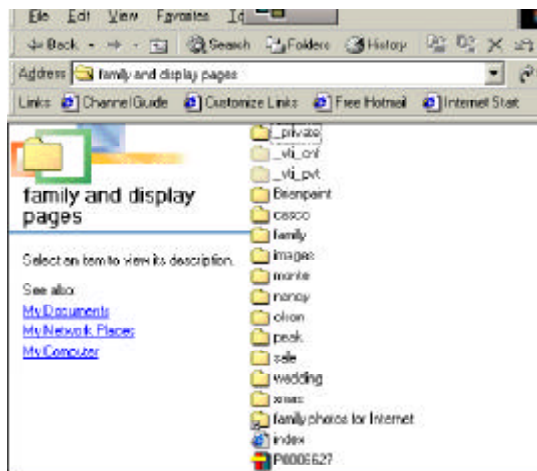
File Edit View Favorites Id

Back Search Folders History

Address family and display pages

Links Channel Guide Customize Links Free Hotmail Internet Start

family and display pages

Select an item to view its description.

See also:
My Documents
My Network Places
My Computer

_private
_vti_cnf
_vti_pvt
Beanpaint
casco
family
images
monte
nancy
olson
peak
sale
wedding
xmas
family photos for Internet
index
P0000627